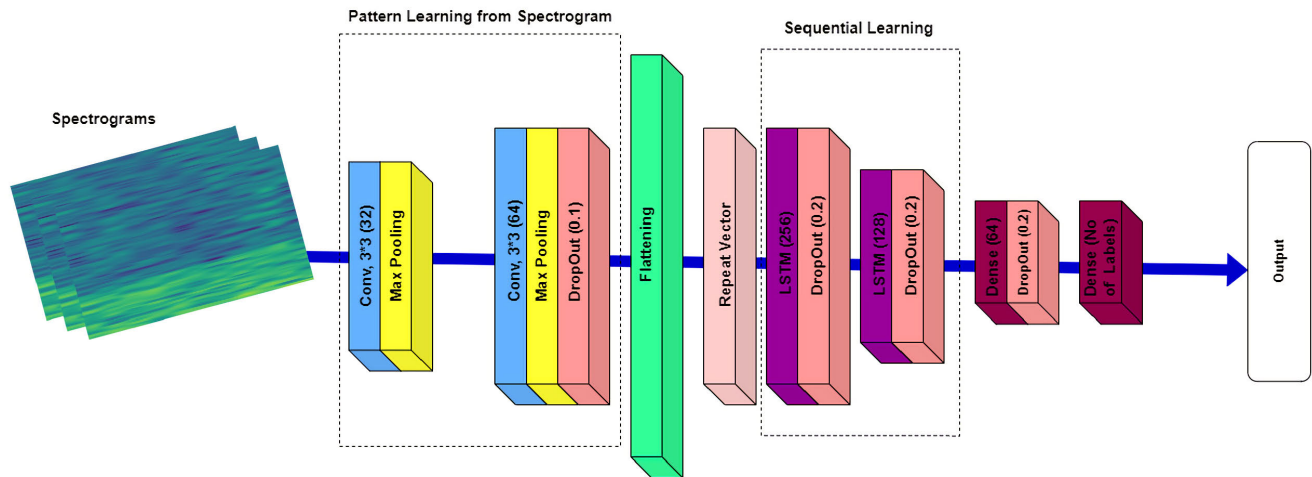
Pattern Learning from Spectrogram

Sequential Learning

Spectrograms

Conv, 3*3 (32)

Max Pooling

Conv, 3*3 (64)

Max Pooling

DropOut (0.1)

Flattening

Repeat Vector

LSTM (256)

DropOut (0.2)

LSTM (128)

DropOut (0.2)

Dense (64)

DropOut (0.2)

Dense (No of Labels)

Output